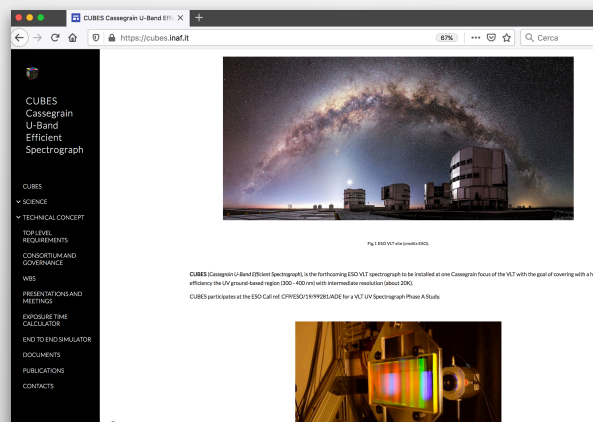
CUBES Cassegrain U-Band Effic ×
+
https://cubes.inaf.it
67%
Cerca

CUBES Cassegrain U-Band Efficient Spectrograph

CUBES
SCIENCE
TECHNICAL CONCEPT
TOP LEVEL REQUIREMENTS
CONSORTIUM AND GOVERNANCE
WBS
PRESENTATIONS AND MEETINGS
EXPOSURE TIME CALCULATOR
END TO END SIMULATOR
DOCUMENTS
PUBLICATIONS
CONTACTS

Fig.1 ESO VLT site (credits ESO).

CUBES (Cassegrain U-Band Efficient Spectrograph), is the forthcoming ESO VLT spectrograph to be installed at one Cassegrain focus of the VLT with the goal of covering with a h efficiency the UV ground-based region (300 - 400 nm) with intermediate resolution (about 20K).

CUBES participates at the ESO Call ref. CFP/ESO/19/99281/ADE for a VLT UV Spectrograph Phase A Study.